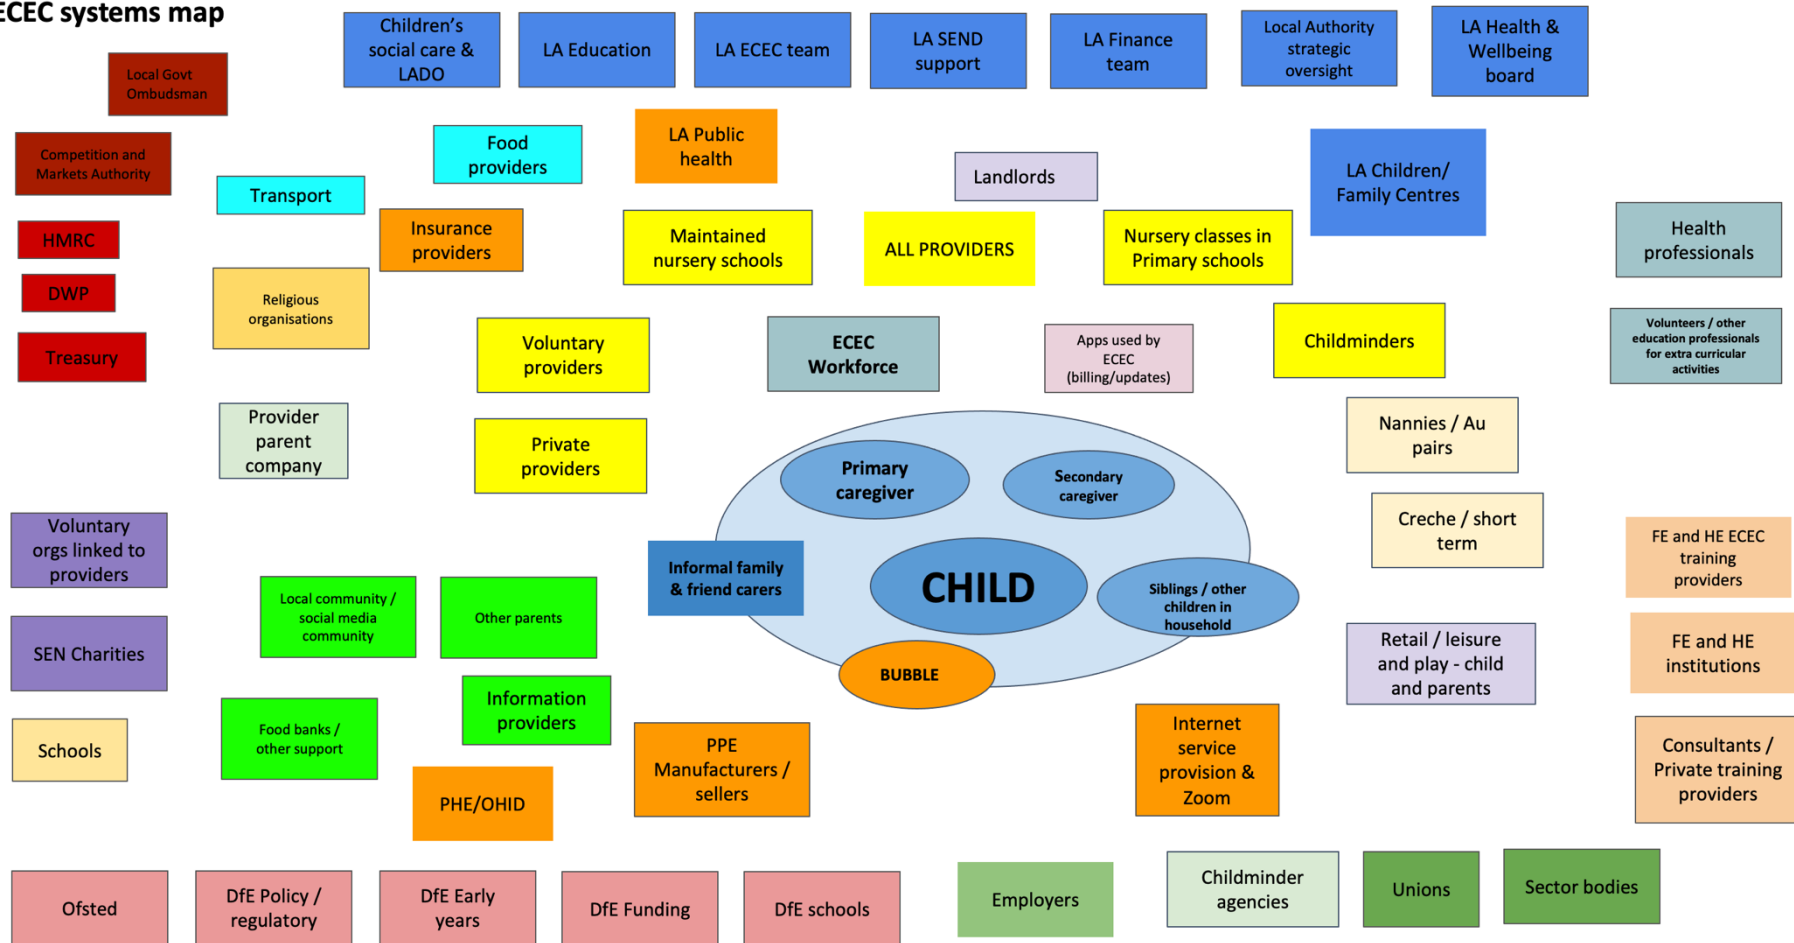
ECEC systems map

Children's social care & LADO

LA Education

LA ECEC team

LA SEND support

LA Finance team

Local Authority strategic oversight

LA Health & Wellbeing board

Local Govt Ombudsman

Competition and Markets Authority

HMRC

DWP

Treasury

Transport

Food providers

LA Public health

Insurance providers

Landlords

LA Children/ Family Centres

Maintained nursery schools

ALL PROVIDERS

Nursery classes in Primary schools

Health professionals

Religious organisations

Voluntary providers

ECEC Workforce

Apps used by ECEC (billing/updates)

Childminders

Volunteers / other education professionals for extra curricular activities

Provider parent company

Private providers

Nannies / Au pairs

Primary caregiver

Secondary caregiver

Creche / short term

Voluntary orgs linked to providers

Informal family & friend carers

CHILD

Siblings / other children in household

FE and HE ECEC training providers

Local community / social media community

Other parents

SEN Charities

BUBBLE

Retail / leisure and play - child and parents

FE and HE institutions

Information providers

Schools

Food banks / other support

PPE Manufacturers / sellers

Internet service provision & Zoom

Consultants / Private training providers

PHE/OHID

Ofsted

DfE Policy / regulatory

DfE Early years

DfE Funding

DfE schools

Employers

Childminder agencies

Unions

Sector bodies